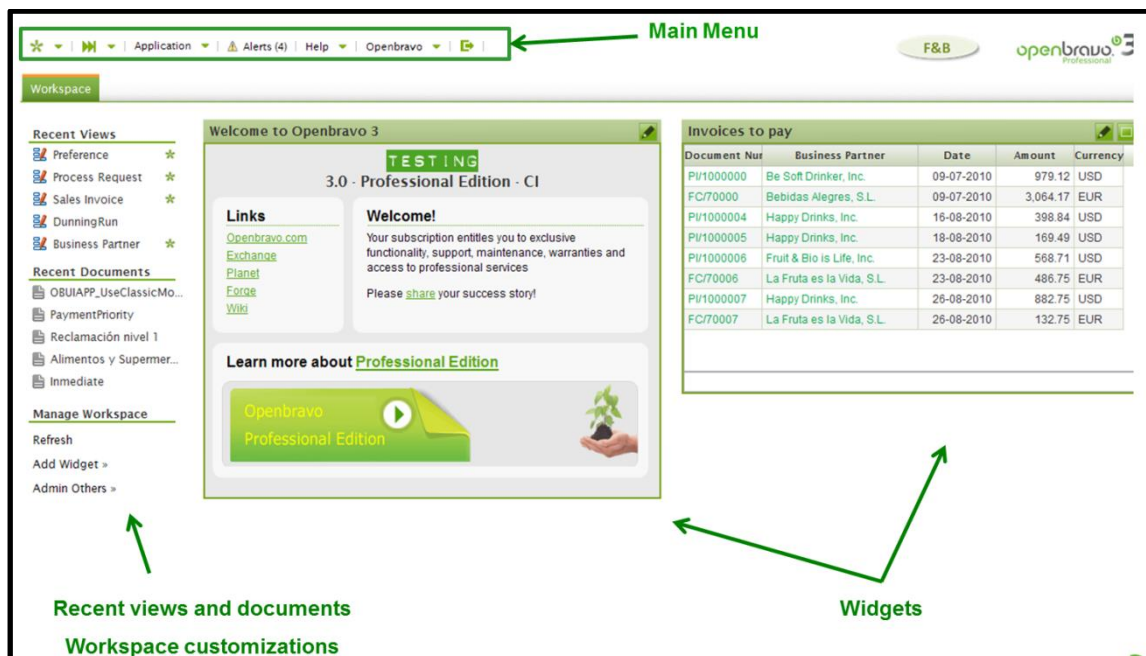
Application | Alerts (4) | Help | Openbravo |

Main Menu

F&B

openbravo 3 Professional

Workspace

Recent Views
Preference
Process Request
Sales Invoice
DunningRun
Business Partner

Recent Documents
OBUIAPP_UseClassicMo...
PaymentPriority
Reclamación nivel 1
Alimentos y Supermer...
Inmediate

Manage Workspace
Refresh
Add Widget »
Admin Others »

Welcome to Openbravo 3

TESTING
3.0 - Professional Edition - CI

Links
Openbravo.com
Exchange
Planet
Forge
Wiki

Welcome!
Your subscription entitles you to exclusive functionality, support, maintenance, warranties and access to professional services

Please share your success story!

Learn more about Professional Edition

Openbravo Professional Edition

Invoices to pay

| Document Nur | Business Partner | Date | Amount | Currency |
|---|---|---|---|---|
| PI/1000000 | Be Soft Drinker, Inc. | 09-07-2010 | 979.12 | USD |
| FC/70000 | Bebidas Alegres, S.L. | 09-07-2010 | 3,064.17 | EUR |
| PI/1000004 | Happy Drinks, Inc. | 16-08-2010 | 398.84 | USD |
| PI/1000005 | Happy Drinks, Inc. | 18-08-2010 | 169.49 | USD |
| PI/1000006 | Fruit & Bio is Life, Inc. | 23-08-2010 | 568.71 | USD |
| FC/70006 | La Fruta es la Vida, S.L. | 23-08-2010 | 486.75 | EUR |
| PI/1000007 | Happy Drinks, Inc. | 26-08-2010 | 882.75 | USD |
| FC/70007 | La Fruta es la Vida, S.L. | 26-08-2010 | 132.75 | EUR |

Recent views and documents

Widgets

Workspace customizations